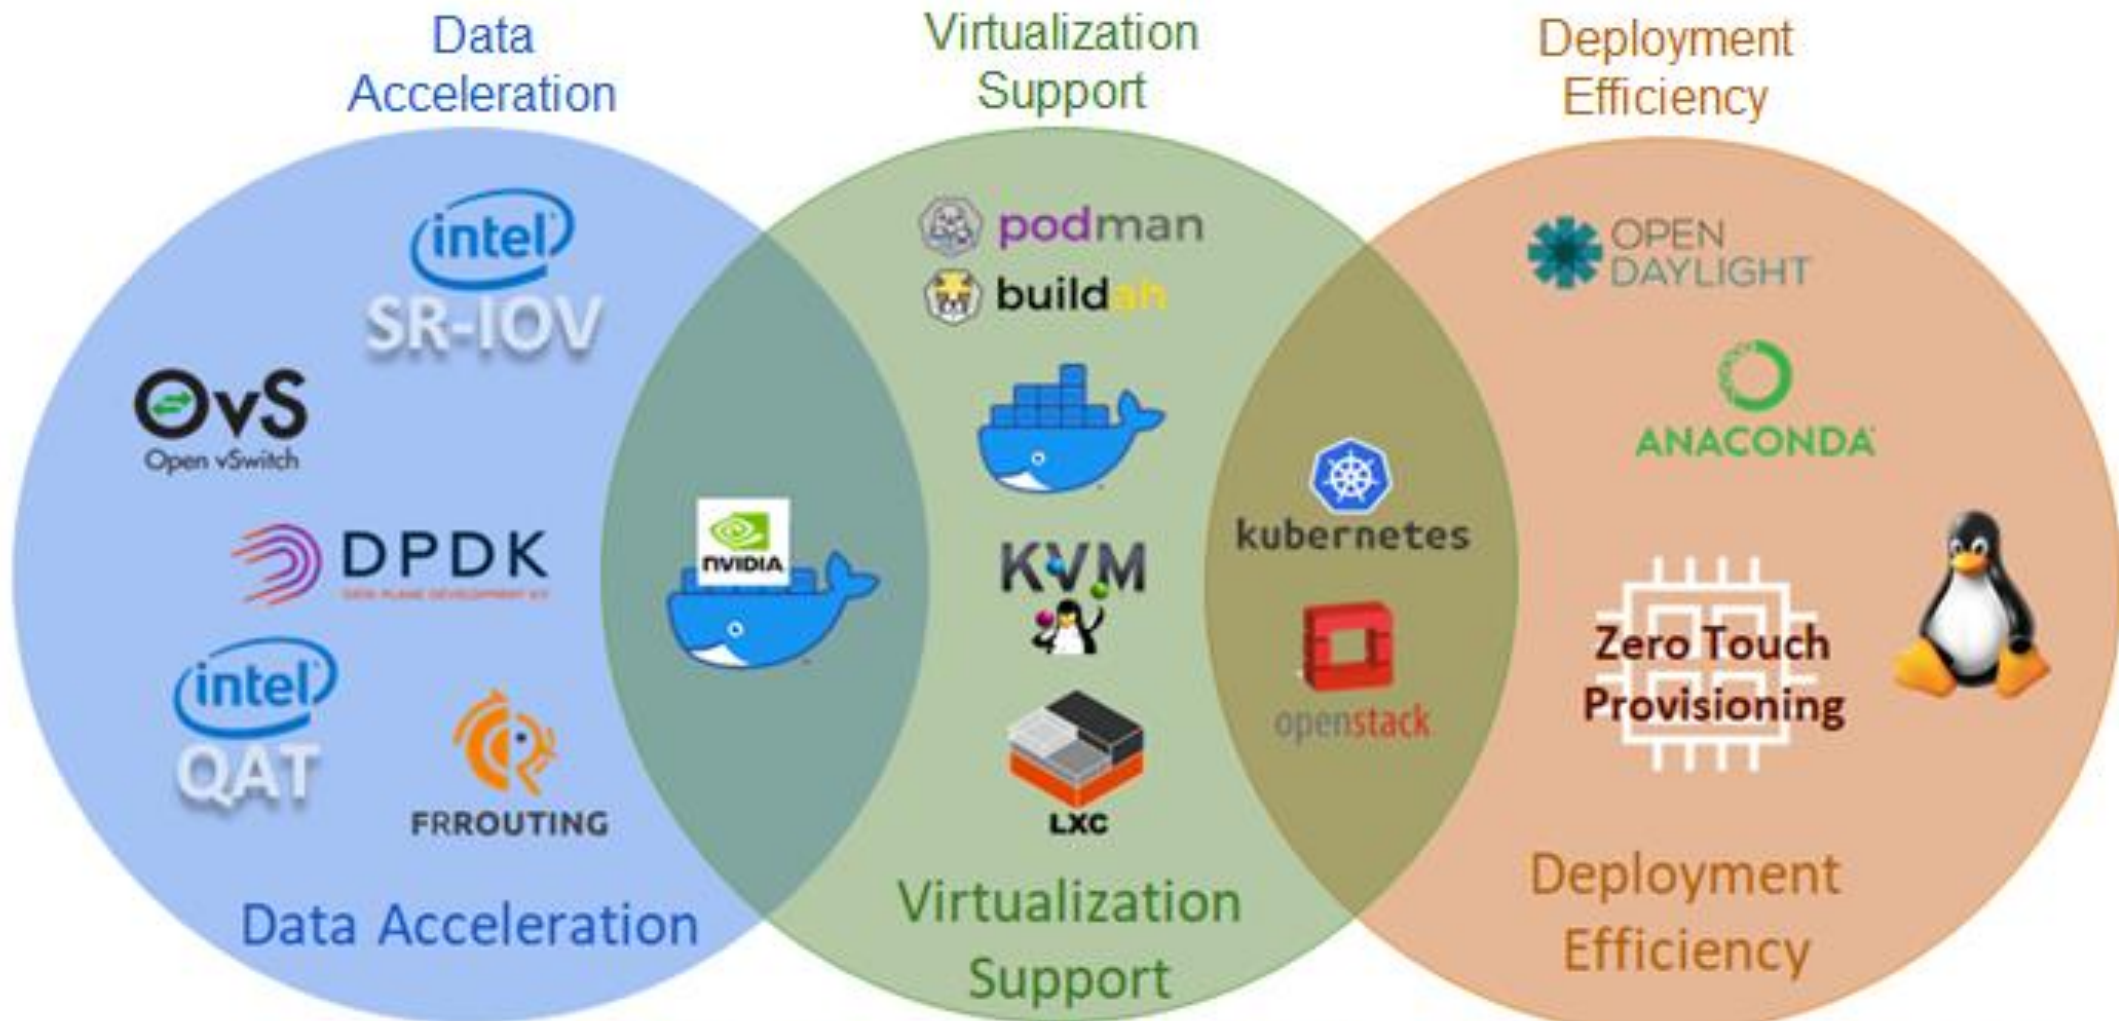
Data Acceleration

Virtualization Support

Deployment Efficiency

intel SR-IOV

OvS Open vSwitch

DPDK

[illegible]

intel QAT

FRROUTING

Data Acceleration

NVIDIA

podman

buildah

KVM

LXC

Virtualization Support

kubernetes

openstack

OPEN DAYLIGHT

ANACONDA

Zero Touch Provisioning

Deployment Efficiency